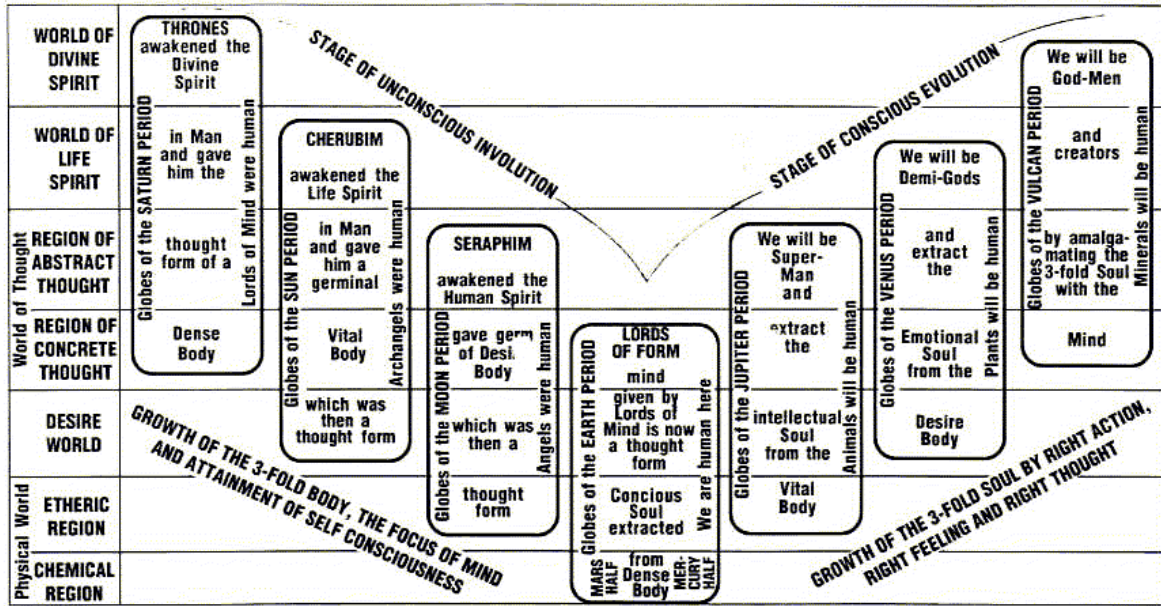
WORLD OF DIVINE SPIRIT

WORLD OF LIFE SPIRIT

World of Thought

REGION OF ABSTRACT THOUGHT

REGION OF CONCRETE THOUGHT

DESIRE WORLD

Physical World

ETHERIC REGION

CHEMICAL REGION

STAGE OF UNCONSCIOUS INVOLUTION

STAGE OF CONSCIOUS EVOLUTION

Globes of the SATURN PERIOD

THRONES awakened the Divine Spirit in Man and gave him the thought form of a Dense Body

Lords of Mind were human

Globes of the SUN PERIOD

CHERUBIM awakened the Life Spirit in Man and gave him a germinal Vital Body which was then a thought form

Archangels were human

Globes of the MOON PERIOD

SERAPHIM awakened the Human Spirit gave germ of Desi. Body which was then a thought form

Angels were human

Globes of the EARTH PERIOD

LORDS OF FORM mind given by Lords of Mind is now a thought form Concious Soul extracted from Dense Body

MARS HALF

MERCURY HALF

We are human here

Globes of the JUPITER PERIOD

We will be Super-Man and extract the intellectual Soul from the Vital Body

Animals will be human

Globes of the VENUS PERIOD

We will be Demi-Gods and extract the Emotional Soul from the Desire Body

Plants will be human

Globes of the VULCAN PERIOD

We will be God-Men and creators by amalgamating the 3-fold Soul with the Mind

Minerals will be human

GROWTH OF THE 3-FOLD BODY, THE FOCUS OF MIND AND ATTAINMENT OF SELF CONSCIOUSNESS

GROWTH OF THE 3-FOLD SOUL BY RIGHT ACTION, RIGHT FEELING AND RIGHT THOUGHT